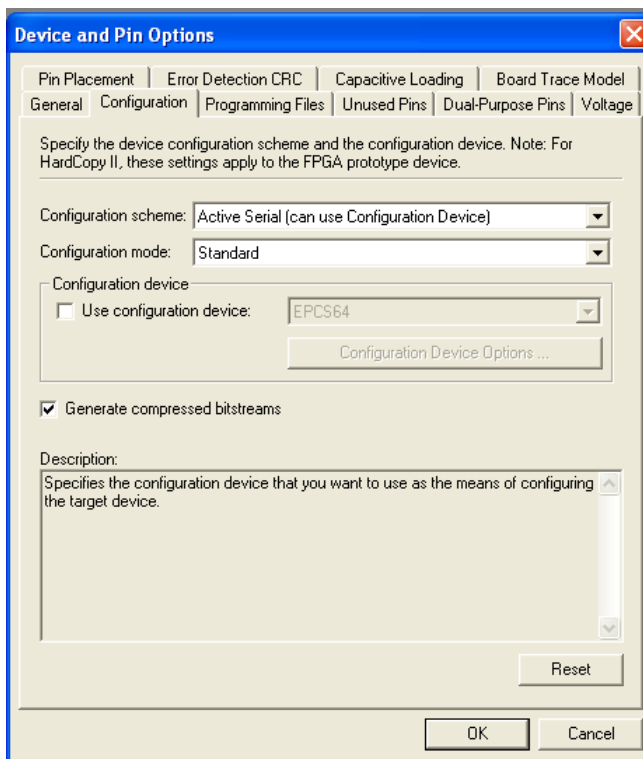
Device and Pin Options

Pin Placement | Error Detection CRC | Capacitive Loading | Board Trace Model
General | Configuration | Programming Files | Unused Pins | Dual-Purpose Pins | Voltage

Specify the device configuration scheme and the configuration device. Note: For HardCopy II, these settings apply to the FPGA prototype device.

Configuration scheme: Active Serial (can use Configuration Device)

Configuration mode: Standard

Configuration device

Use configuration device: EPCS64

Configuration Device Options ...

Generate compressed bitstreams

Description:

Specifies the configuration device that you want to use as the means of configuring the target device.

Reset

OK

Cancel